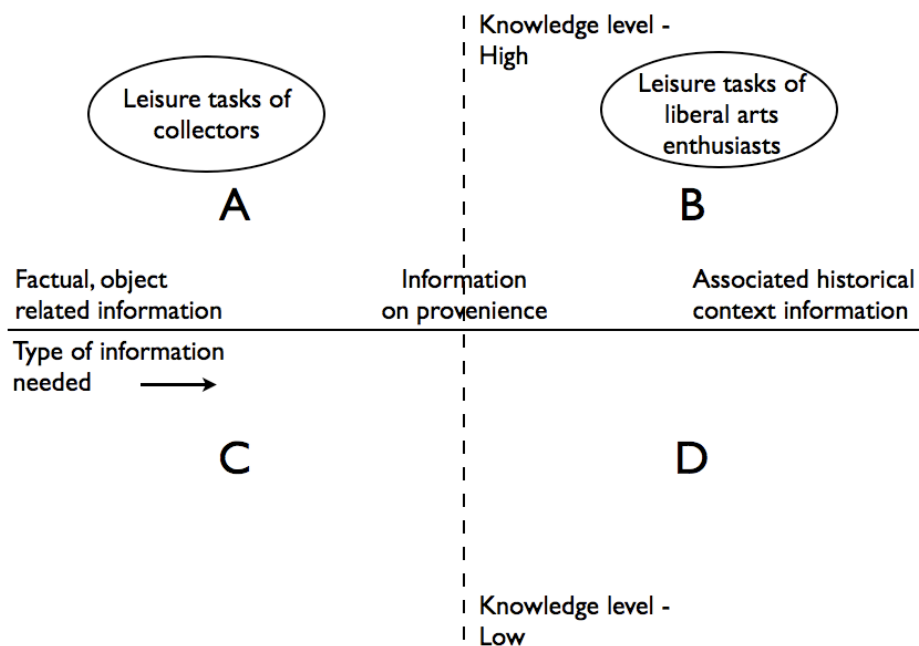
Knowledge level - High

Leisure tasks of collectors

Leisure tasks of liberal arts enthusiasts

A

B

Factual, object related information

Information on provenience

Associated historical context information

Type of information needed

C

D

Knowledge level - Low